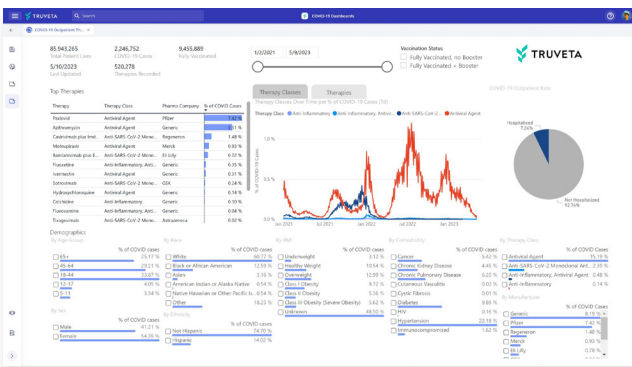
TRUVETA Search COVID-19 Dashboards

COVID-19 Outpatient Th...

85,943,265
Total Patient Lives

2,246,752
COVID-19 Cases

9,455,889
Fully Vaccinated

5/10/2023
Last Updated

520,278
Therapies Recorded

1/2/2021 5/9/2023

Vaccination Status
Fully Vaccinated - no Booster
Fully Vaccinated + Booster

TRUVETA

COVID-19 Outpatient Rate

Top Therapies

| Therapy | Therapy Class | Pharma Company | % of COVID Cases |
|---|---|---|---|
| Paxlovid | Antiviral Agent | Pfizer | 7.42 % |
| Azithromycin | Antiviral Agent | Generic | 2.12 % |
| Casirivimab plus Imd... | Anti-SARS-CoV-2 Mon... | Regeneron | 1.48 % |
| Molnupiravir | Antiviral Agent | Merck | 0.93 % |
| Bamlanivimab plus E... | Anti-SARS-CoV-2 Mon... | Eli Lilly | 0.22 % |
| Fluoxetine | Anti-Inflammatory, Anti... | Generic | 0.32 % |
| Ivermectin | Antiviral Agent | Generic | 0.31 % |
| Sotrovimab | Anti-SARS-CoV-2 Mon... | GSK | 0.22 % |
| Hydroxychloroquine | Antiviral Agent | Generic | 0.14 % |
| Colchicine | Anti-Inflammatory | Generic | 0.13 % |
| Fluvoxamine | Anti-Inflammatory, Anti... | Generic | 0.12 % |
| Tixagevimab | Anti-SARS-CoV-2 Mon... | Astrazeneca | 0.06 % |

Therapy Classes Therapies

Therapy Classes Over time per % of COVID-19 Cases (%)

Therapy Class ● Anti-Inflammatory ● Anti-Inflammatory, Anti-... ● Anti-SARS-CoV-2 ... ● Antiviral Agent

1.5 %
1.0 %
0.5 %
0.0 %
% of COVID-19 Cases
Jan 2021 Jul 2021 Jan 2022 Jul 2022 Jan 2023

Hospitalized 7.55%
Not Hospitalized 92.74%

Demographics
By Age Group
% of COVID Cases
65+ 25.17 %
45-64 29.21 %
18-44 33.07 %
12-17 4.05 %
0-11 8.54 %

By Sex
% of COVID cases
Male 41.21 %
Female 58.39 %

By Race
% of COVID cases
White 68.77 %
Black or African American 12.59 %
Asian 3.16 %
American Indian or Alaska Native 0.54 %
Native Hawaiian or Other Pacific Is... 0.14 %
Other 18.23 %

By Ethnicity
% of COVID cases
Not Hispanic 74.70 %
Hispanic 14.02 %

By BMI
% of COVID cases
Underweight 3.12 %
Healthy Weight 10.54 %
Overweight 12.59 %
Class I Obesity 9.12 %
Class II Obesity 5.38 %
Class III Obesity (Severe Obesity) 6.32 %
Unknown 48.50 %

By Comorbidity
% of COVID cases
Cancer 5.42 %
Chronic Kidney Disease 4.45 %
Chronic Pulmonary Disease 0.22 %
Cutaneous Vasculitis 0.02 %
Cystic Fibrosis 0.03 %
Diabetes 9.69 %
HIV 0.16 %
Hypertension 22.18 %
Immunocompromised 1.62 %

By Therapy Class
% of COVID Cases
Antiviral Agent 15.19 %
Anti-SARS-CoV-2 Monoclonal Ant... 2.33 %
Anti-Inflammatory, Antiviral Agent 0.46 %
Anti-Inflammatory 0.15 %

By Manufacturer
Generic 8.19 %
Pfizer 7.42 %
Regeneron 1.48 %
Merck
Eli Lilly